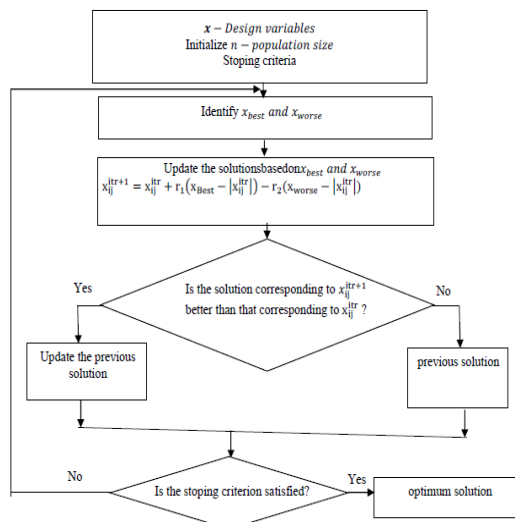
$\boldsymbol{x} - Design\ variables$
Initialize $n - population\ size$
Stoping criteria

Identify $x_{best}$ and $x_{worse}$

Update the solutionsbasedon$x_{best}$ and $x_{worse}$
$x_{ij}^{itr+1} = x_{ij}^{itr} + r_1(x_{Best} - |x_{ij}^{itr}|) - r_2(x_{worse} - |x_{ij}^{itr}|)$

Is the solution corresponding to $x_{ij}^{itr+1}$ better than that corresponding to $x_{ij}^{itr}$ ?

Yes

No

Update the previous solution

previous solution

No

Is the stoping criterion satisfied?

Yes

optimum solution